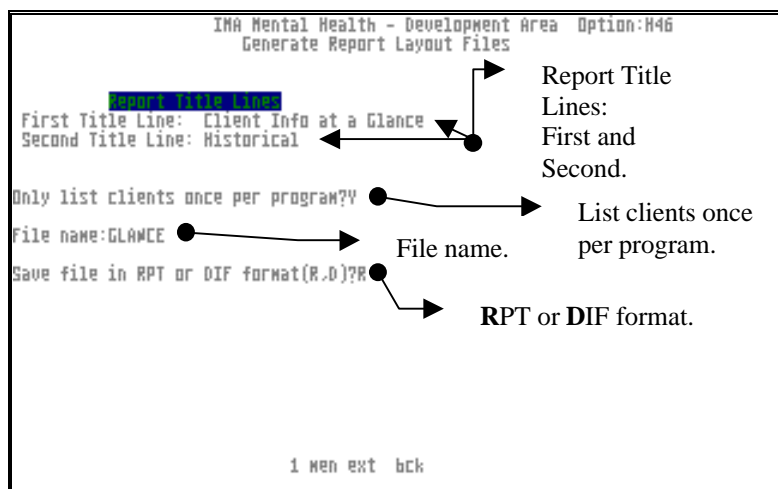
IMA Mental Health - Development Area Option:H46
Generate Report Layout Files

Report Title Lines
First Title Line: Client Info at a Glance
Second Title Line: Historical

Report Title Lines: First and Second.

Only list clients once per program?Y

List clients once per program.

File name:GLANCE

File name.

Save file in RPT or DIF format(R,D)?R

RPT or DIF format.

1 men ext bck